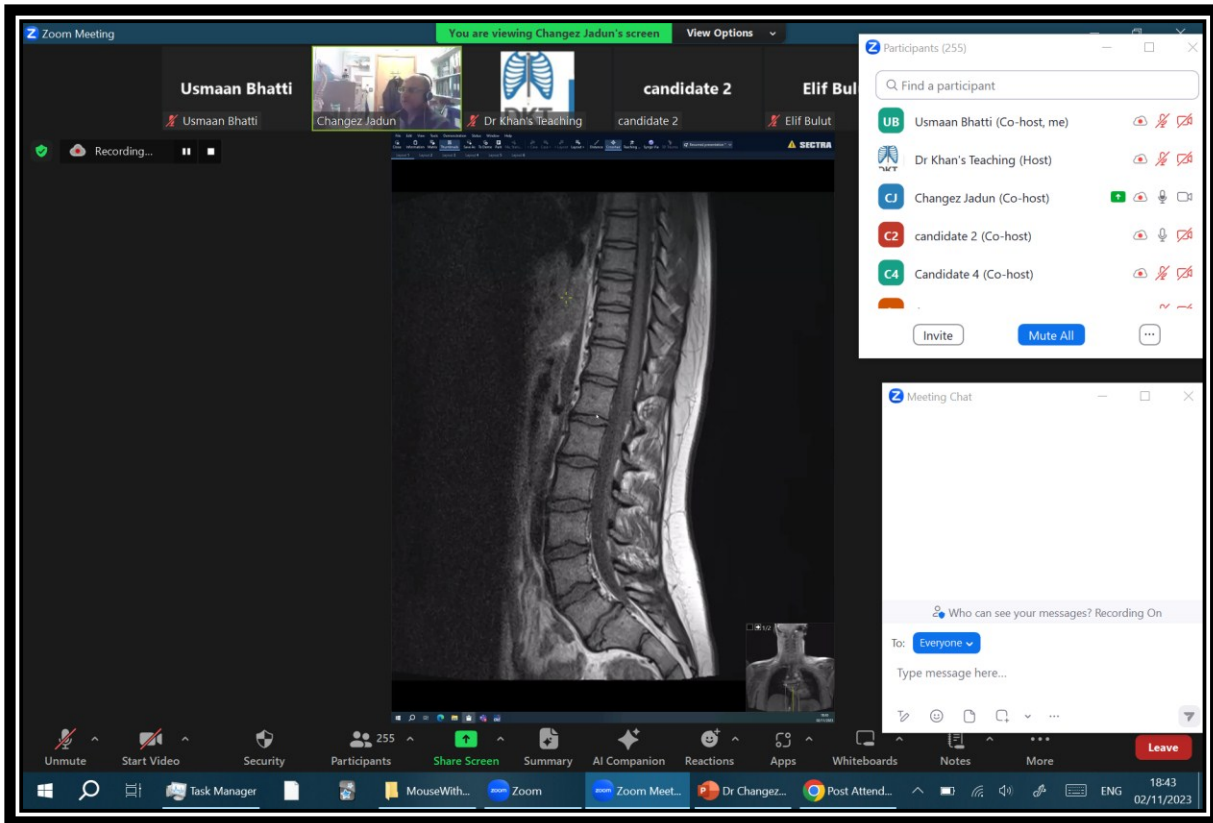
Zoom Meeting

You are viewing Changez Jadun's screen

View Options

Usmaan Bhatti

Usmaan Bhatti

Changez Jadun

Dr Khan's Teaching

candidate 2

candidate 2

Elif Bul

Elif Bulut

Recording...

SECTRA

Participants (255)

Find a participant

UB Usmaan Bhatti (Co-host, me)

Dr Khan's Teaching (Host)

CJ Changez Jadun (Co-host)

C2 candidate 2 (Co-host)

C4 Candidate 4 (Co-host)

Invite

Mute All

Meeting Chat

Who can see your messages? Recording On

To: Everyone

Type message here...

Unmute

Start Video

Security

255

Participants

Share Screen

Summary

AI Companion

Reactions

Apps

Whiteboards

Notes

More

Leave

Task Manager

MouseWith...

Zoom

Zoom Meet...

Dr Changez...

Post Attend...

ENG

18:43
02/11/2023